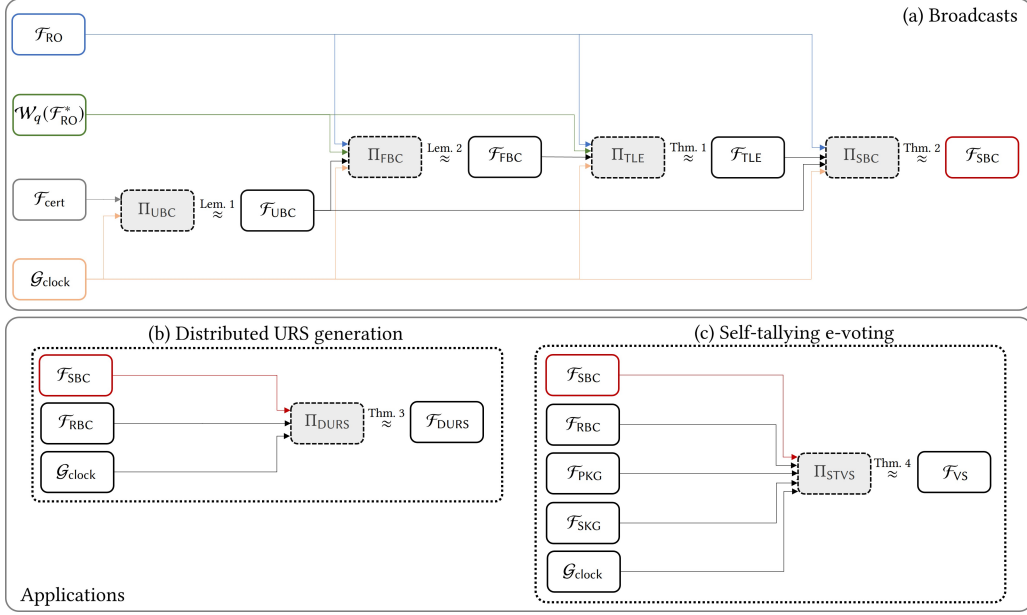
(a) Broadcasts

$\mathcal{F}_{\mathsf{RO}}$

$\mathcal{W}_q(\mathcal{F}^*_{\mathsf{RO}})$

$\mathcal{F}_{\mathsf{cert}}$

$\mathcal{G}_{\mathsf{clock}}$

$\Pi_{\mathsf{UBC}}$ Lem. 1 $\approx$ $\mathcal{F}_{\mathsf{UBC}}$

$\Pi_{\mathsf{FBC}}$ Lem. 2 $\approx$ $\mathcal{F}_{\mathsf{FBC}}$

$\Pi_{\mathsf{TLE}}$ Thm. 1 $\approx$ $\mathcal{F}_{\mathsf{TLE}}$

$\Pi_{\mathsf{SBC}}$ Thm. 2 $\approx$ $\mathcal{F}_{\mathsf{SBC}}$

(b) Distributed URS generation

$\mathcal{F}_{\mathsf{SBC}}$

$\mathcal{F}_{\mathsf{RBC}}$

$\mathcal{G}_{\mathsf{clock}}$

$\Pi_{\mathsf{DURS}}$ Thm. 3 $\approx$ $\mathcal{F}_{\mathsf{DURS}}$

(c) Self-tallying e-voting

$\mathcal{F}_{\mathsf{SBC}}$

$\mathcal{F}_{\mathsf{RBC}}$

$\mathcal{F}_{\mathsf{PKG}}$

$\mathcal{F}_{\mathsf{SKG}}$

$\mathcal{G}_{\mathsf{clock}}$

$\Pi_{\mathsf{STVS}}$ Thm. 4 $\approx$ $\mathcal{F}_{\mathsf{VS}}$

Applications